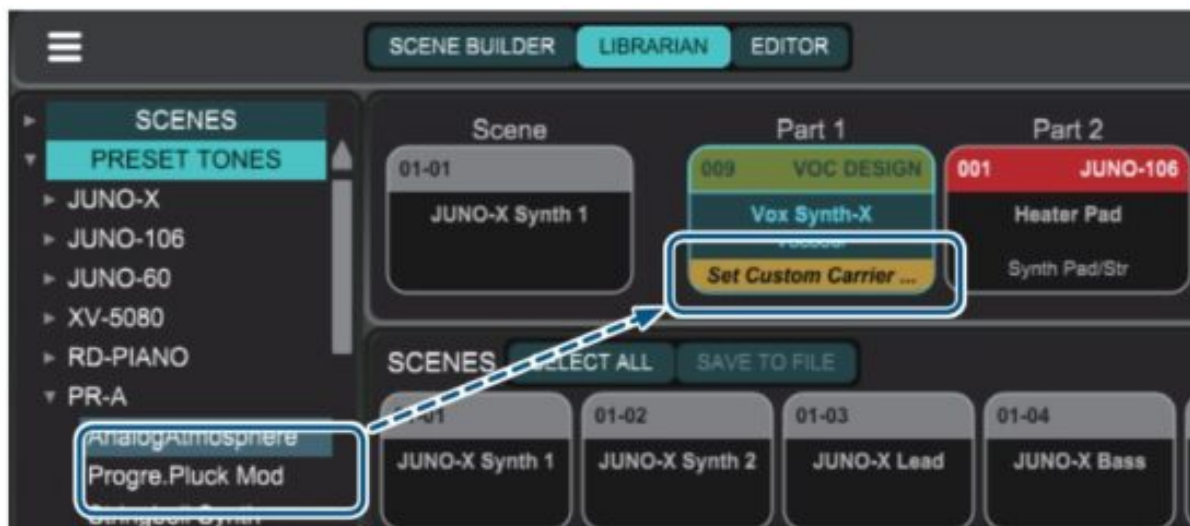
SCENE BUILDER LIBRARIAN EDITOR

SCENES
PRESET TONES
JUNO-X
JUNO-106
JUNO-60
XV-5080
RD-PIANO
PR-A
AnalogAtmosphere
Progre.Pluck Mod
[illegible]

Scene
01-01
JUNO-X Synth 1

Part 1
009 VOC DESIGN
Vox Synth-X
Vocoder
Set Custom Carrier ...

Part 2
001 JUNO-106
Heater Pad
Synth Pad/Str

SCENES SELECT ALL SAVE TO FILE

01-01
JUNO-X Synth 1

01-02
JUNO-X Synth 2

01-03
JUNO-X Lead

01-04
JUNO-X Bass